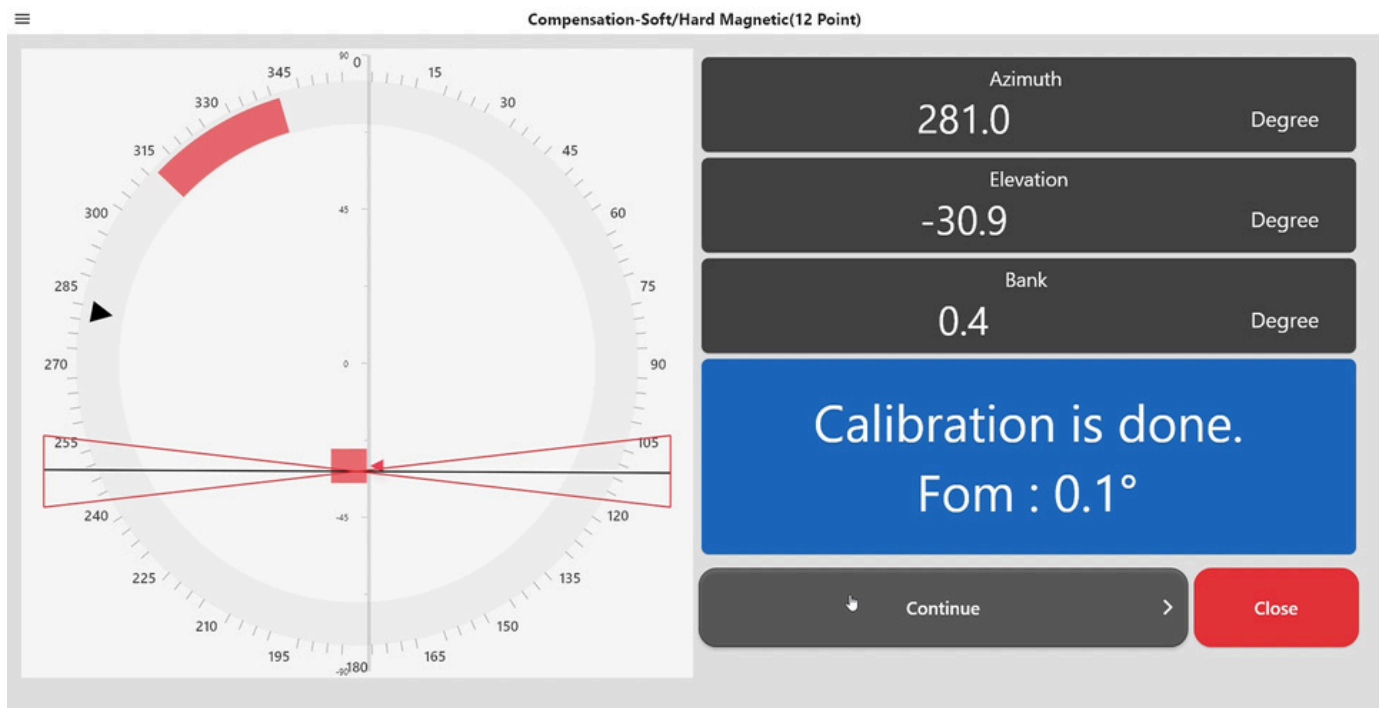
≡

Compensation-Soft/Hard Magnetic(12 Point)

90
0
15
30
45
60
75
90
105
120
135
150
165
180
-90
195
210
225
240
255
270
285
300
315
330
345
45
0
-45

Azimuth
281.0
Degree

Elevation
-30.9
Degree

Bank
0.4
Degree

Calibration is done.
Fom : 0.1°

Continue >

Close